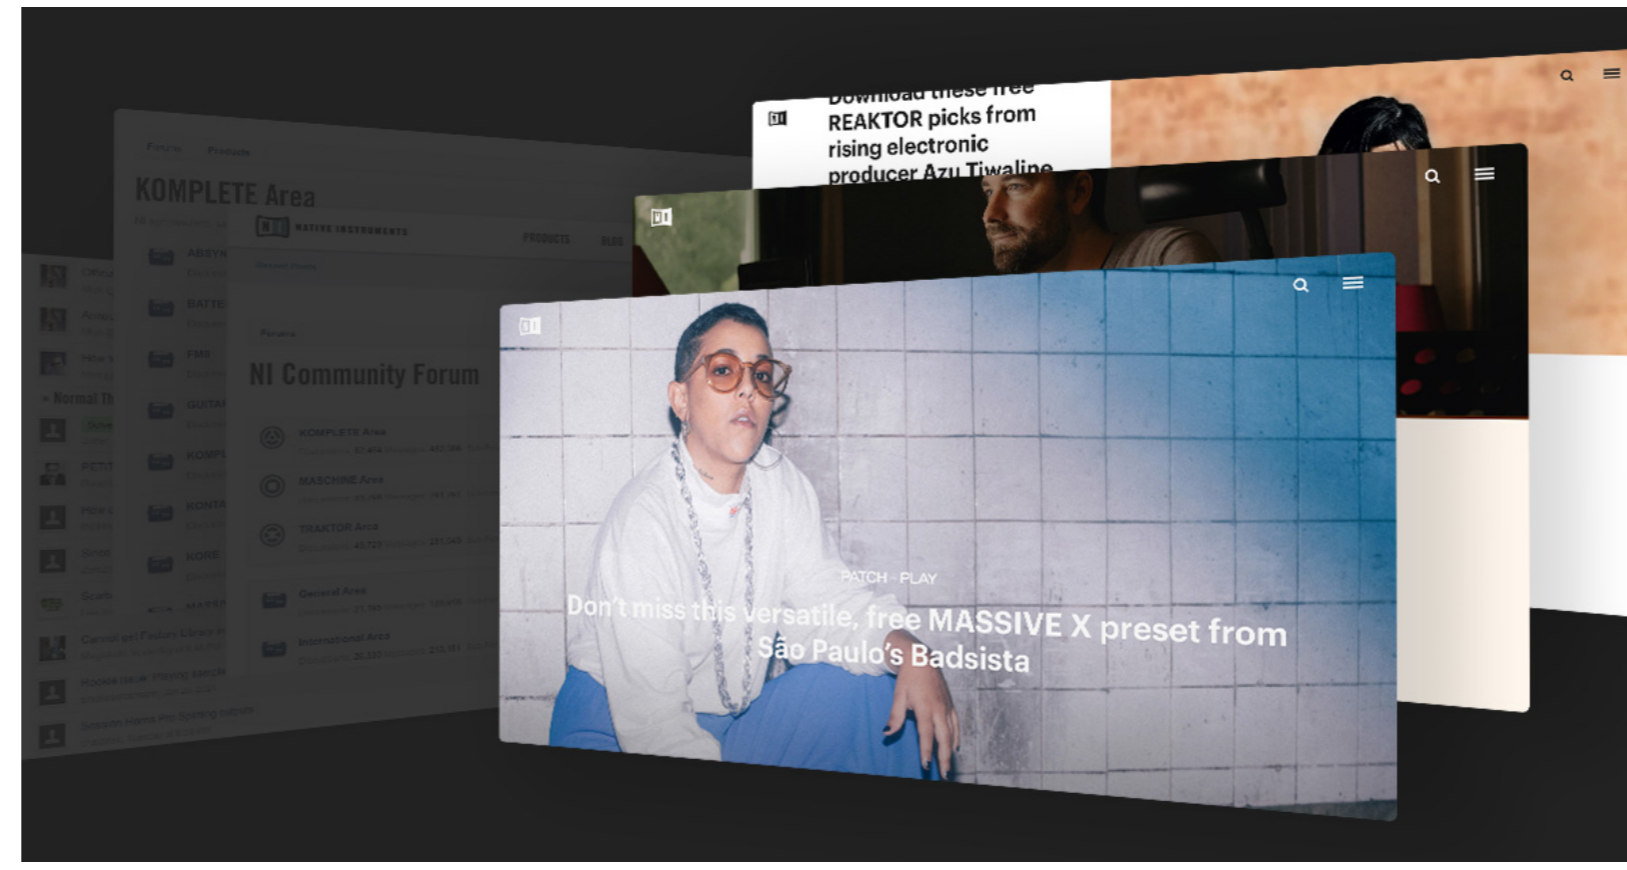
Forum Products

KOMPLETE Area

NATIVE INSTRUMENTS PRODUCTS BLOG

ABSYN
BATTE
FM8
GUITAR
KOMPL
KONTA
KORE

Normal Th

NI Community Forum

KOMPLETE Area
MASCHINE Area
TRAKTOR Area
General Area
International Area

Download these free REAKTOR picks from rising electronic producer Azu Tiwaline

PATCH + PLAY

Don't miss this versatile, free MASSIVE X preset from São Paulo's Badsista